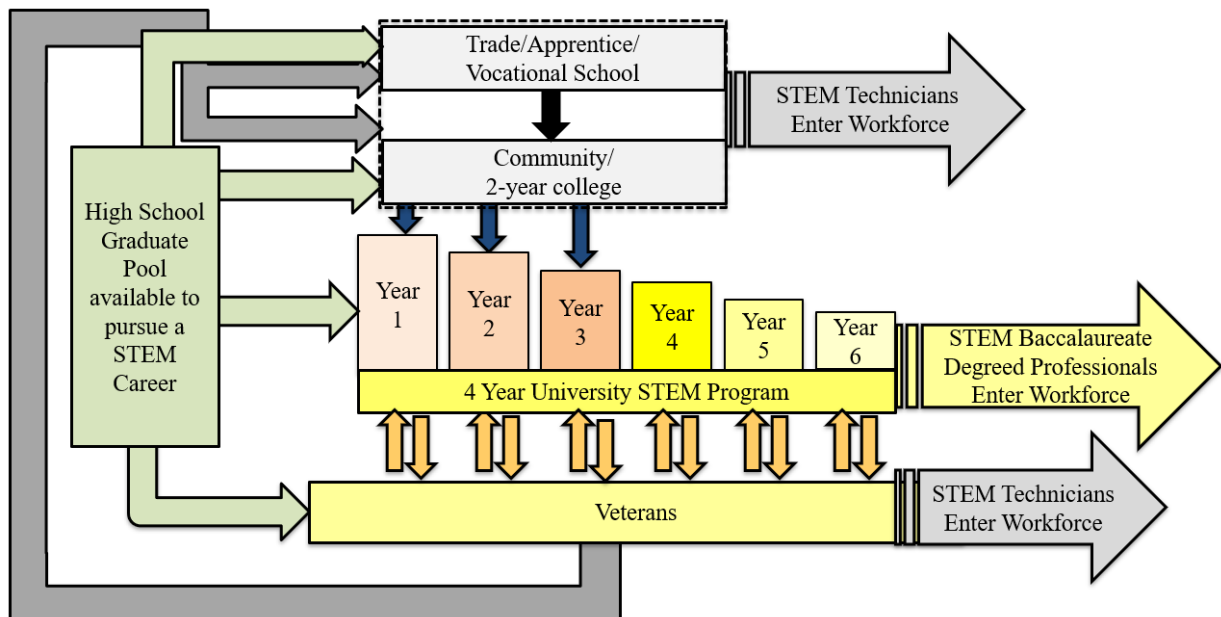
Trade/Apprentice/
Vocational School

Community/
2-year college

STEM Technicians
Enter Workforce

High School Graduate Pool available to pursue a STEM Career

Year 1

Year 2

Year 3

Year 4

Year 5

Year 6

4 Year University STEM Program

STEM Baccalaureate Degreed Professionals Enter Workforce

Veterans

STEM Technicians
Enter Workforce